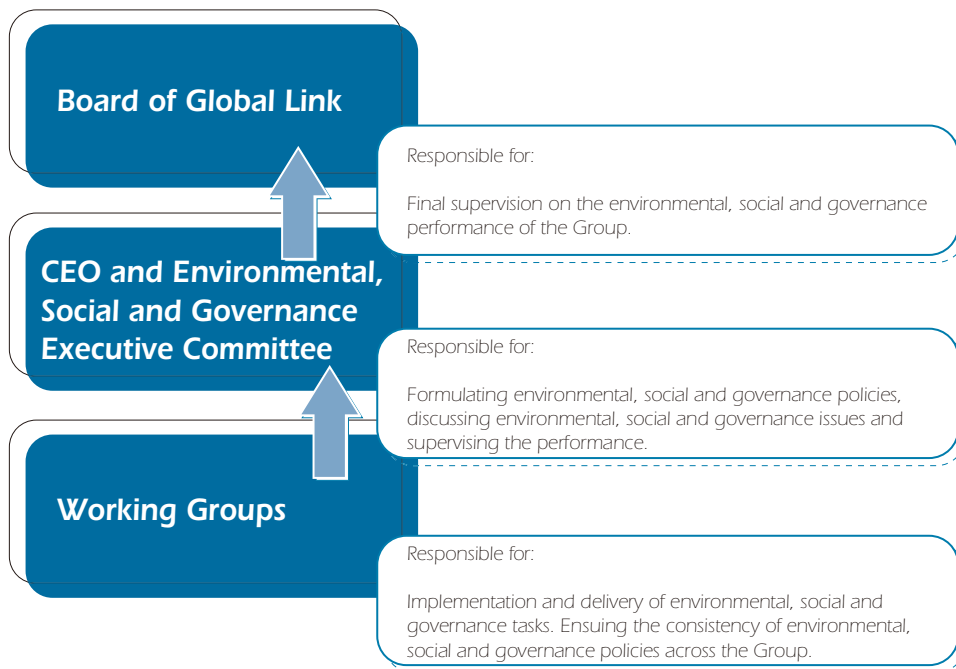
Board of Global Link

Responsible for:

Final supervision on the environmental, social and governance performance of the Group.

CEO and Environmental, Social and Governance Executive Committee

Responsible for:

Formulating environmental, social and governance policies, discussing environmental, social and governance issues and supervising the performance.

Working Groups

Responsible for:

Implementation and delivery of environmental, social and governance tasks. Ensuing the consistency of environmental, social and governance policies across the Group.